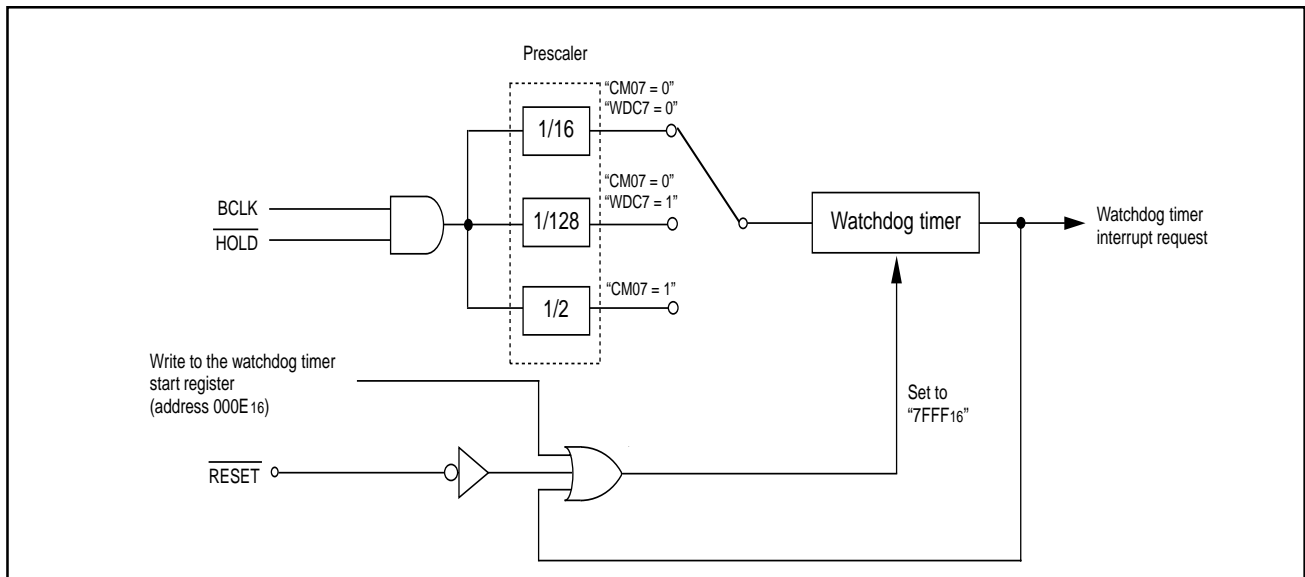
Prescaler

"CM07 = 0"
"WDC7 = 0"

1/16

"CM07 = 0"
"WDC7 = 1"

1/128

"CM07 = 1"

1/2

BCLK

$\overline{HOLD}$

Watchdog timer

Watchdog timer interrupt request

Write to the watchdog timer start register (address $000E_{16}$)

Set to "$7FFF_{16}$"

$\overline{RESET}$